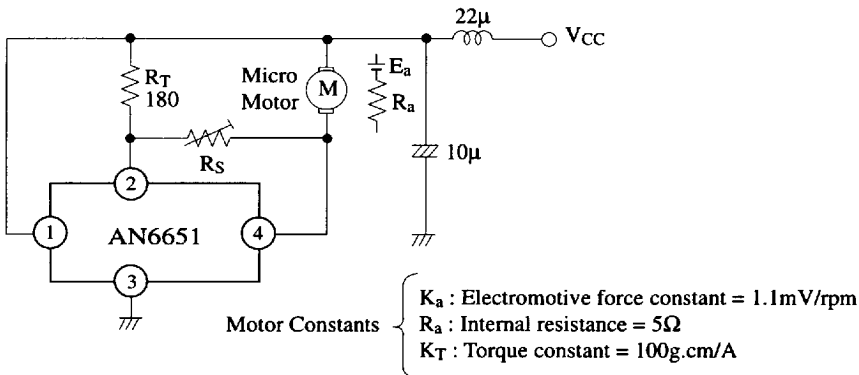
22μ
$V_{CC}$
$R_T$
180
Micro
Motor
M
$E_a$
$R_a$
$R_S$
10μ
2
1
AN6651
4
3
Motor Constants
$K_a$ : Electromotive force constant = 1.1mV/rpm
$R_a$ : Internal resistance = 5Ω
$K_T$ : Torque constant = 100g.cm/A